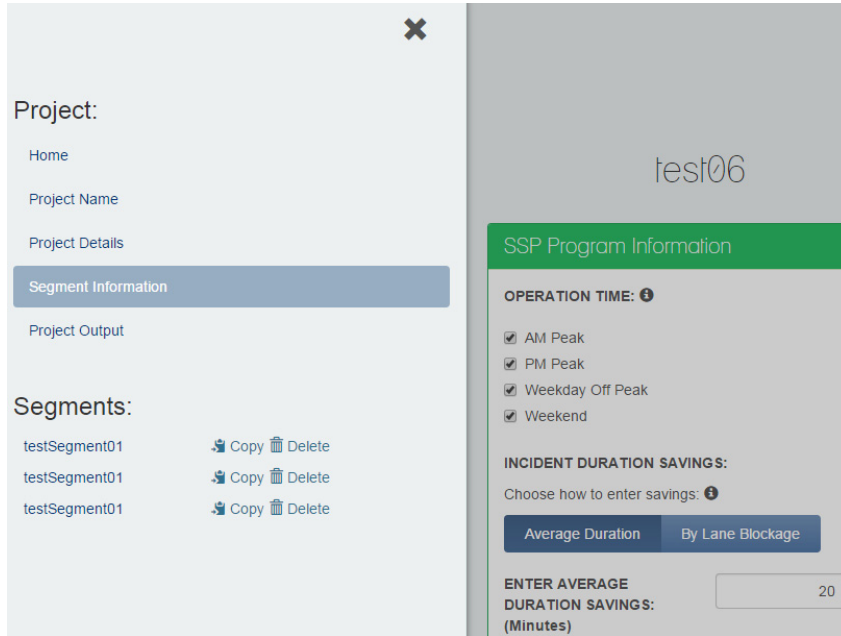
Project:

Home

Project Name

Project Details

Segment Information

Project Output

Segments:

testSegment01 Copy Delete

testSegment01 Copy Delete

testSegment01 Copy Delete

test06

SSP Program Information

OPERATION TIME:

AM Peak

PM Peak

Weekday Off Peak

Weekend

INCIDENT DURATION SAVINGS:

Choose how to enter savings:

Average Duration

By Lane Blockage

ENTER AVERAGE DURATION SAVINGS: (Minutes)

20